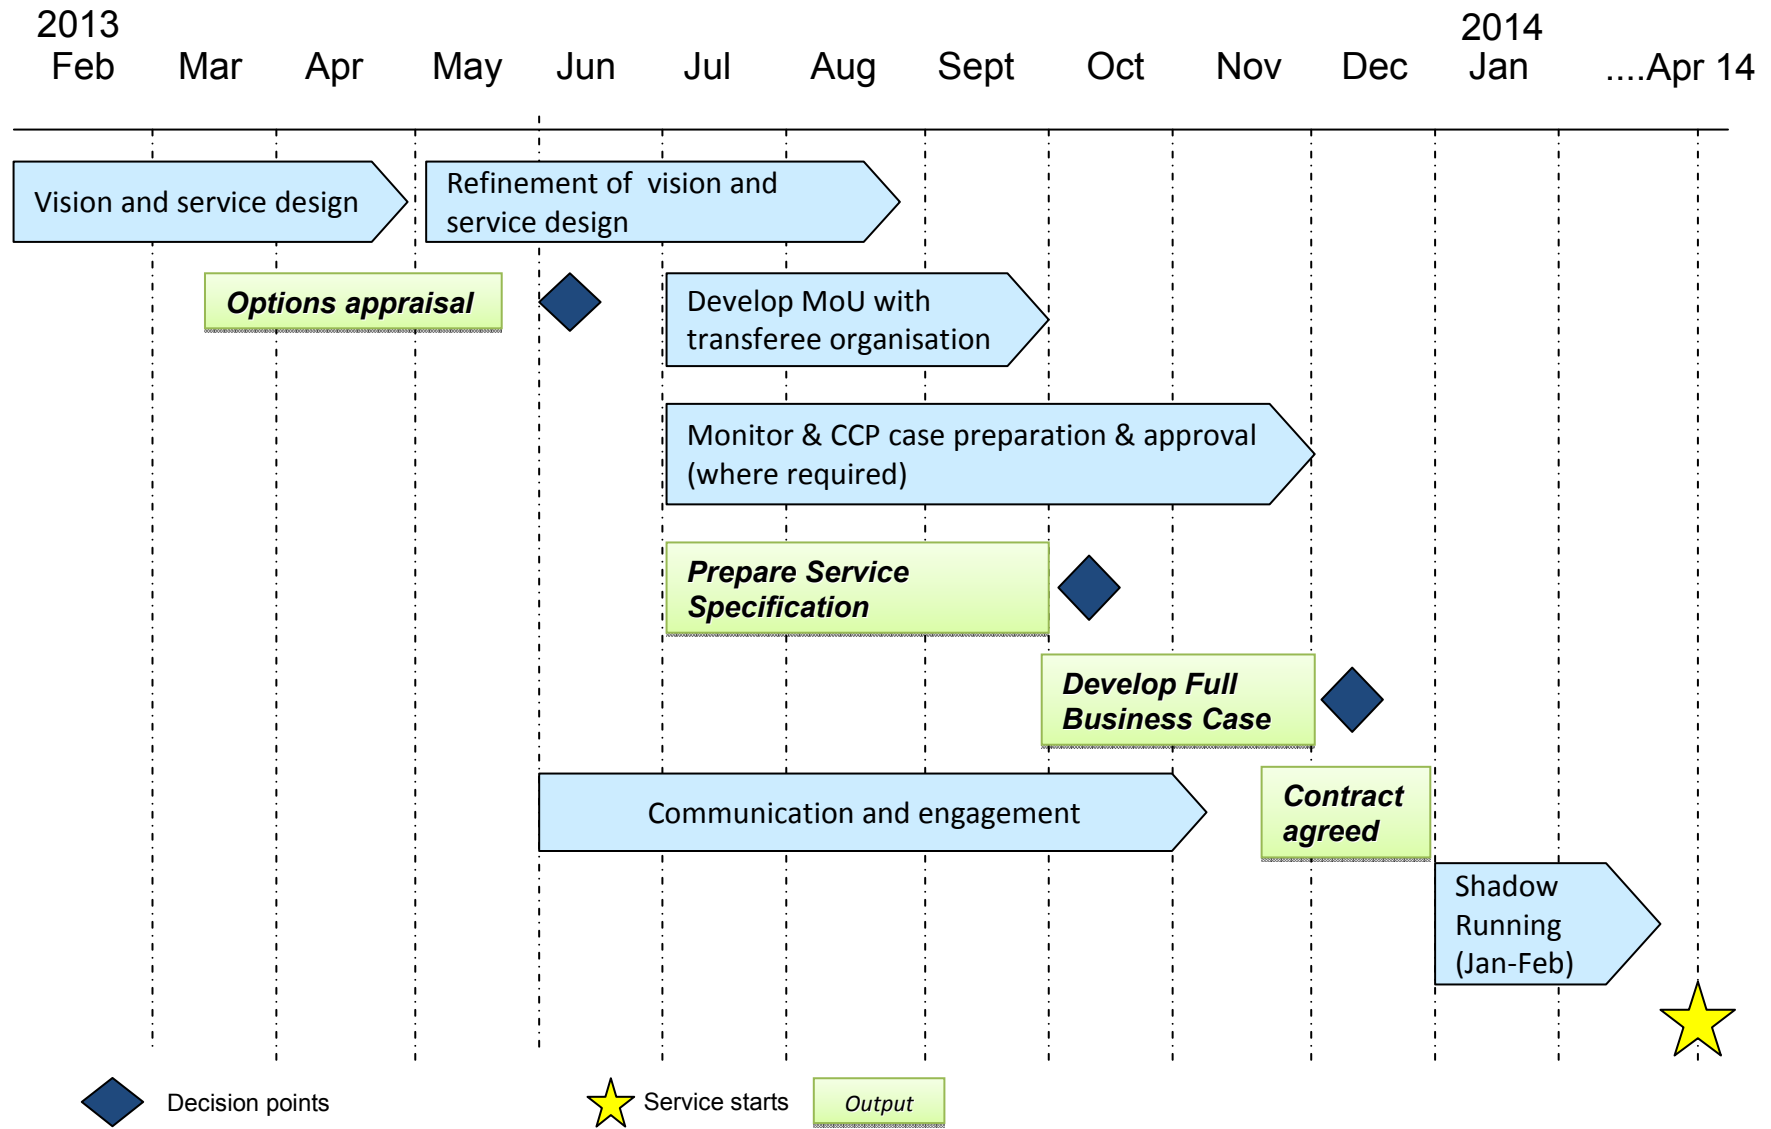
2013
Feb Mar Apr May Jun Jul Aug Sept Oct Nov Dec 2014 Jan ....Apr 14

Vision and service design

Refinement of vision and service design

Options appraisal

Develop MoU with transferee organisation

Monitor & CCP case preparation & approval (where required)

Prepare Service Specification

Develop Full Business Case

Communication and engagement

Contract agreed

Shadow Running (Jan-Feb)

Decision points

Service starts

Output